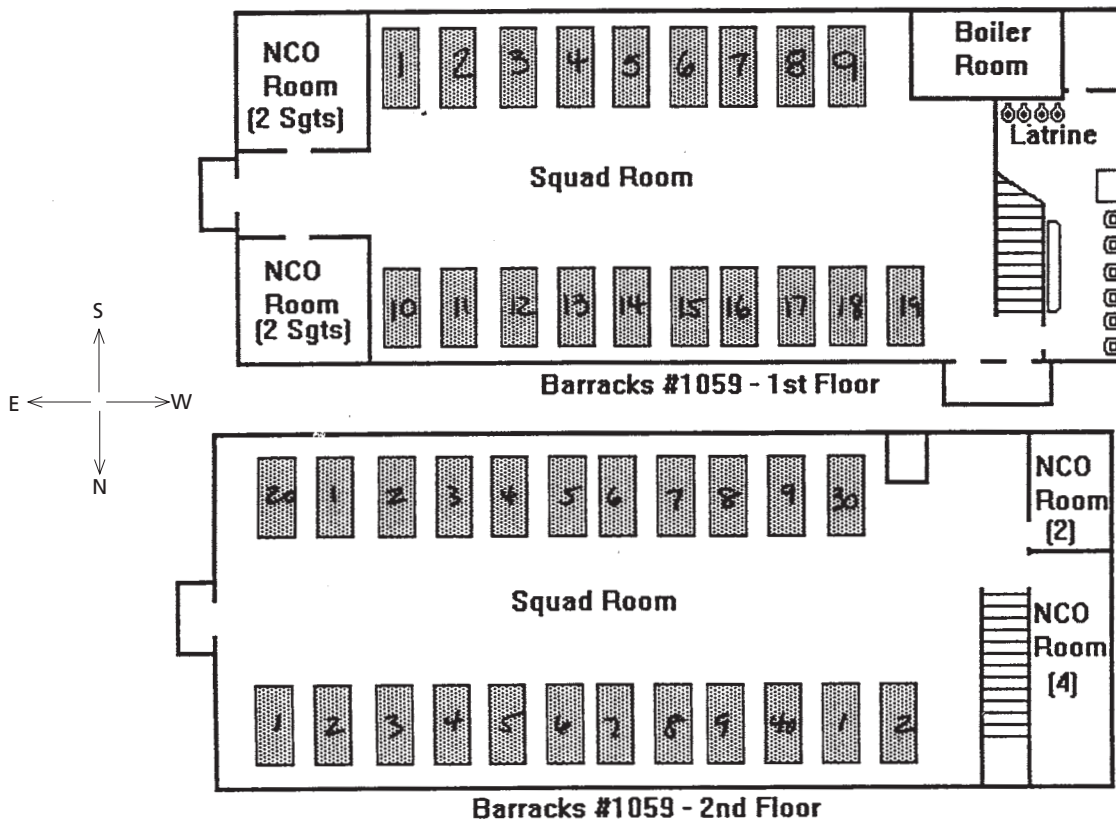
NCO Room (2 Sgts)

1 2 3 4 5 6 7 8 9

Boiler Room

Latrine

Squad Room

NCO Room (2 Sgts)

10 11 12 13 14 15 16 17 18 19

Barracks #1059 - 1st Floor

S

E

W

N

20 1 2 3 4 5 6 7 8 9 30

NCO Room (2)

Squad Room

NCO Room (4)

1 2 3 4 5 6 7 8 9 40 1 2

Barracks #1059 - 2nd Floor